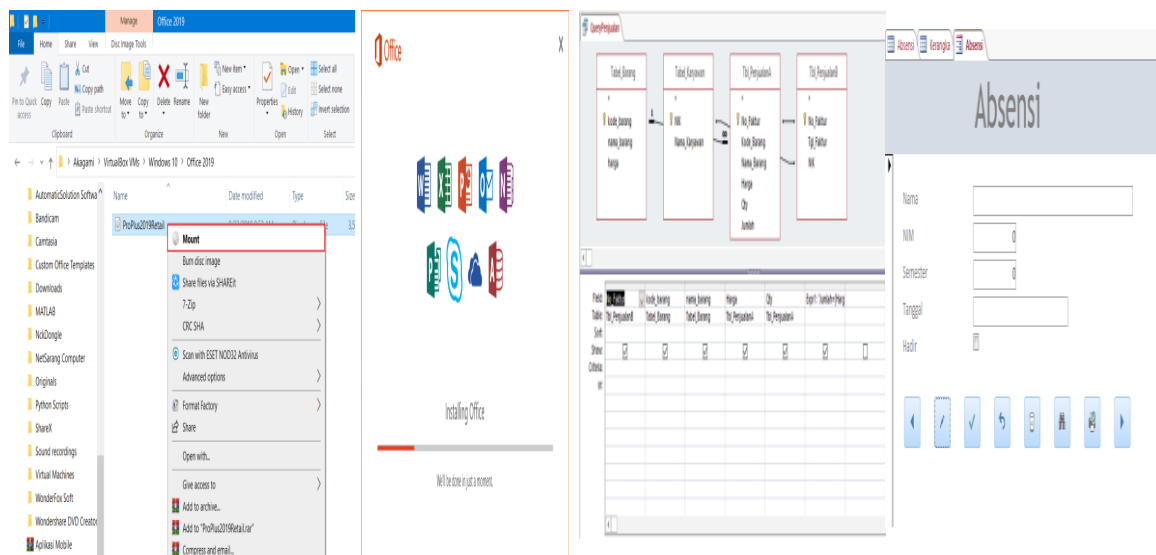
Manage Office 2019
File Home Share View Disc Image Tools
Pin to Quick access Copy Paste Cut Copy path Paste shortcut
Clipboard
Move to Copy to Delete Rename New folder
Organize
New item Easy access
New
Properties Open Edit History
Open
Select all Select none Invert selection
Select
Akagami › VirtualBox VMs › Windows 10 › Office 2019
AutomaticSolution Softwa
Bandicam
Camtasia
Custom Office Templates
Downloads
MATLAB
NckDongle
NetSarang Computer
Originals
Python Scripts
ShareX
Sound recordings
Virtual Machines
WonderFox Soft
Wondershare DVD Creator
Aplikasi Mobile
Name
Date modified
Type
Size
ProPlus2019Retail
Mount
Burn disc image
Share files via SHAREit
7-Zip
CRC SHA
Scan with ESET NOD32 Antivirus
Advanced options
Format Factory
Share
Open with...
Give access to
Add to archive...
Add to "ProPlus2019Retail.rar"
Compress and email...

Office
X
Installing Office
We'll be done in just a moment.

QueryPenjualan
Tabel_Barang
Kode_barang
nama_barang
Harga
Tabel_Karyawan
NIK
Nama_Karyawan
Tbl_Penjualan4
No_Faktur
Kode_Barang
Nama_Barang
Harga
Qty
Jumlah
Tbl_Penjualan8
No_Faktur
Tgl_Faktur
NIK
Field:
Table:
Sort:
Show:
Criteria:
or:
No_Faktur
Tbl_Penjualan8
kode_barang
Tabel_Barang
nama_barang
Tabel_Barang
Harga
Tbl_Penjualan4
Qty
Tbl_Penjualan4
Expr1: Jumlah*[Harg

Absensi Keranjang Absensi
Absensi
Nama
NIM
0
Semester
0
Tanggal
Hadir